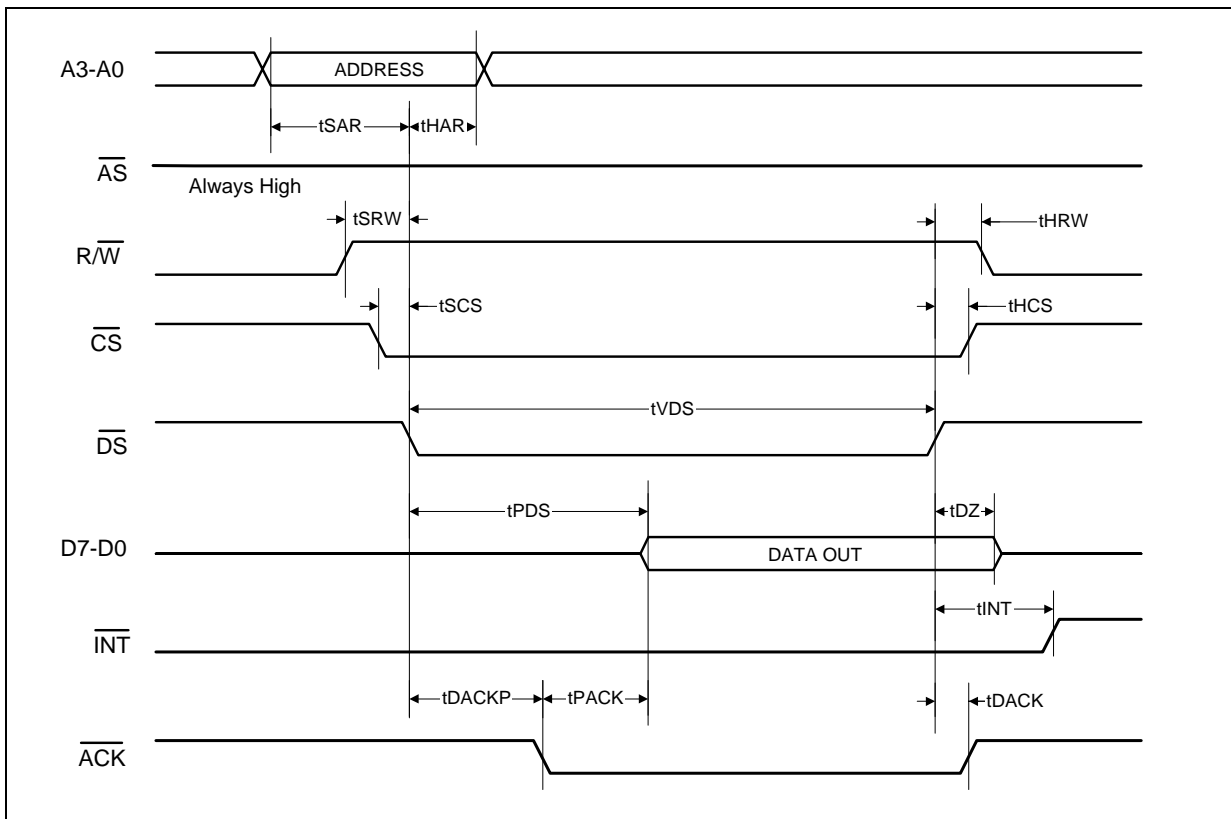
A3-A0

ADDRESS

tSAR

tHAR

$\overline{AS}$

Always High

tSRW

tHRW

$R/\overline{W}$

tSCS

tHCS

$\overline{CS}$

tVDS

$\overline{DS}$

tPDS

tDZ

D7-D0

DATA OUT

tINT

$\overline{INT}$

tDACKP

tPACK

tDACK

$\overline{ACK}$